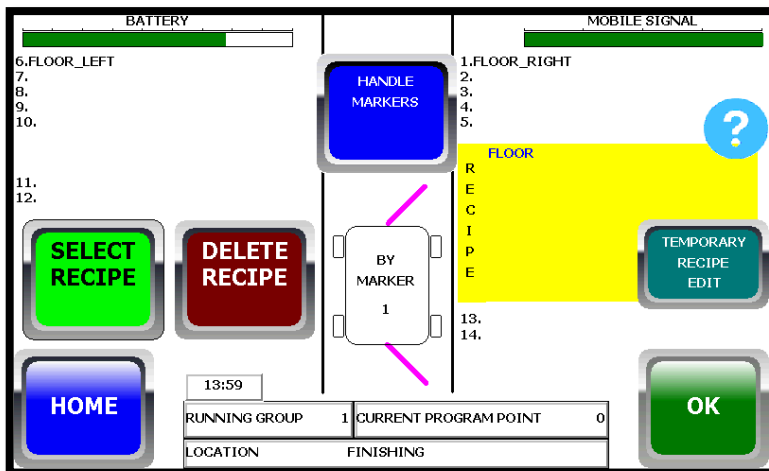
BATTERY

6.FLOOR_LEFT
7.
8.
9.
10.

11.
12.

HANDLE MARKERS

MOBILE SIGNAL

1.FLOOR_RIGHT
2.
3.
4.
5.

?

FLOOR

RECIPE

SELECT RECIPE

DELETE RECIPE

BY MARKER 1

TEMPORARY RECIPE EDIT

13.
14.

HOME

13:59

| RUNNING GROUP | 1 | CURRENT PROGRAM POINT | 0 |
|---|---|---|---|
| LOCATION | FINISHING | | |

OK